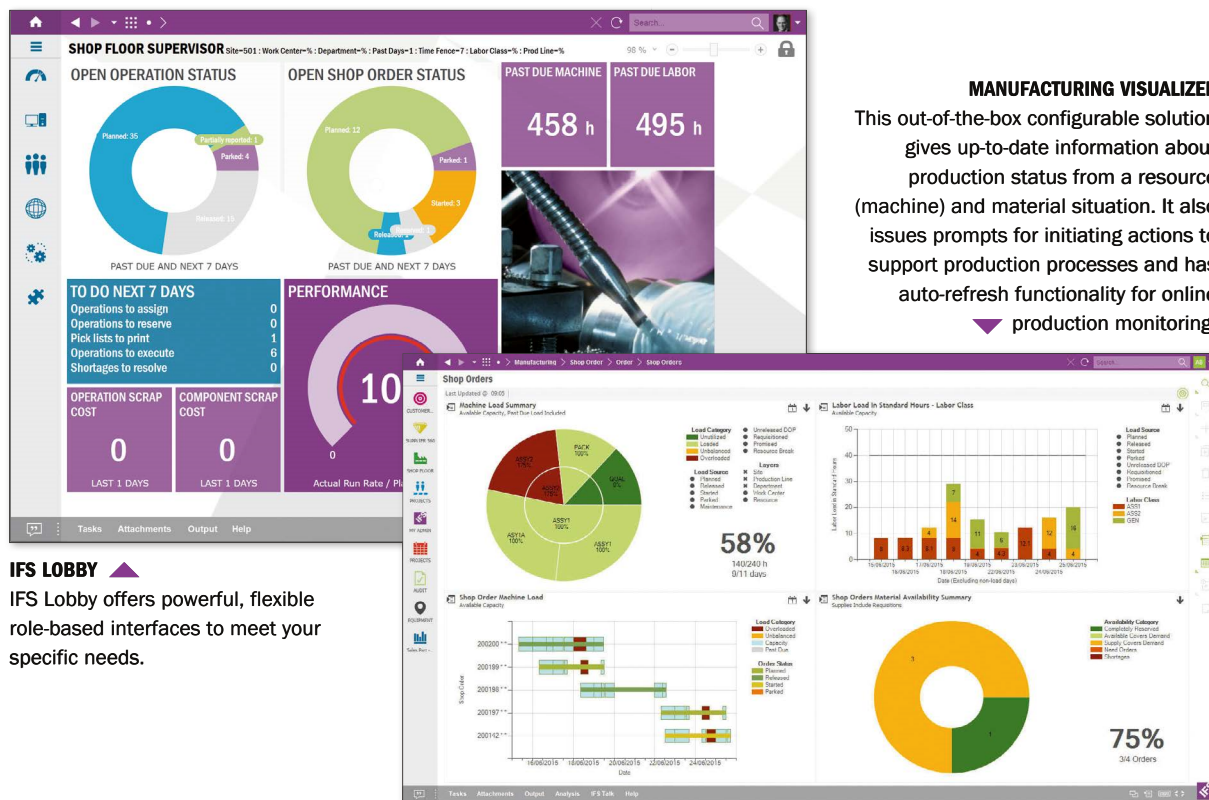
Search...

SHOP FLOOR SUPERVISOR Site=501 : Work Center=% : Department=% : Past Days=1 : Time Fence=7 : Labor Class=% : Prod Line=%

98 %

OPEN OPERATION STATUS

Planned: 35
Partially reported: 1
Parked: 4
Released: 15

PAST DUE AND NEXT 7 DAYS

OPEN SHOP ORDER STATUS

Planned: 12
Parked: 1
Started: 3
Released: 2

PAST DUE AND NEXT 7 DAYS

PAST DUE MACHINE
458 h

PAST DUE LABOR
495 h

TO DO NEXT 7 DAYS

| | |
|---|---|
| Operations to assign | 0 |
| Operations to reserve | 0 |
| Pick lists to print | 1 |
| Operations to execute | 6 |
| Shortages to resolve | 0 |

PERFORMANCE

10

0

Actual Run Rate / Pla

OPERATION SCRAP COST
0
LAST 1 DAYS

COMPONENT SCRAP COST
0
LAST 1 DAYS

Tasks Attachments Output Help

IFS LOBBY

IFS Lobby offers powerful, flexible role-based interfaces to meet your specific needs.

MANUFACTURING VISUALIZE

This out-of-the-box configurable solutio gives up-to-date information abou production status from a resourc (machine) and material situation. It als issues prompts for initiating actions t support production processes and ha auto-refresh functionality for onlin production monitorin

Manufacturing > Shop Order > Order > Shop Orders

Search...

Shop Orders

Last Updated @ 09:05

CUSTOMER...
SUBSCRIBE TAG
SHOP FLOOR
PROJECTS
MY ADMIN
PROJECTS
AUDIT
EQUIPMENT
Sales Rep...

Machine Load Summary
Available Capacity, Past Due Load Included

PACK 100%
QUAL 0%
ASSY2 176%
ASSY1 100%
ASY1A 100%
ASSY1 100%

Load Category
Unutilized
Loaded
Unbalanced
Overloaded

Load Source
Planned
Released
Started
Parked
Maintenance

Unreleased DOP
Requisitioned
Promised
Resource Break

Layers
Site
Production Line
Department
Work Center
Resource

58%
140/240 h
9/11 days

Labor Load in Standard Hours - Labor Class
Available Capacity

Labor Load in Standard Hours

Date (Excluding non-load days)

Load Source
Planned
Released
Started
Parked
Unreleased DOP
Requisitioned
Promised
Resource Break

Labor Class
ASS1
ASS2
GEN

Shop Order Machine Load
Available Capacity

200200
200199
200198
200197
200142

Shop Order

Date

Load Category
Overloaded
Unbalanced
Capacity
Past Due

Order Status
Planned
Released
Started
Parked

Shop Orders Material Availability Summary
Supplies Include Requisitions

Availability Category
Completely Reserved
Available Covers Demand
Supply Covers Demand
Need Orders
Shortages

3
1

75%
3/4 Orders

Tasks Attachments Output Analysis IFS Talk Help